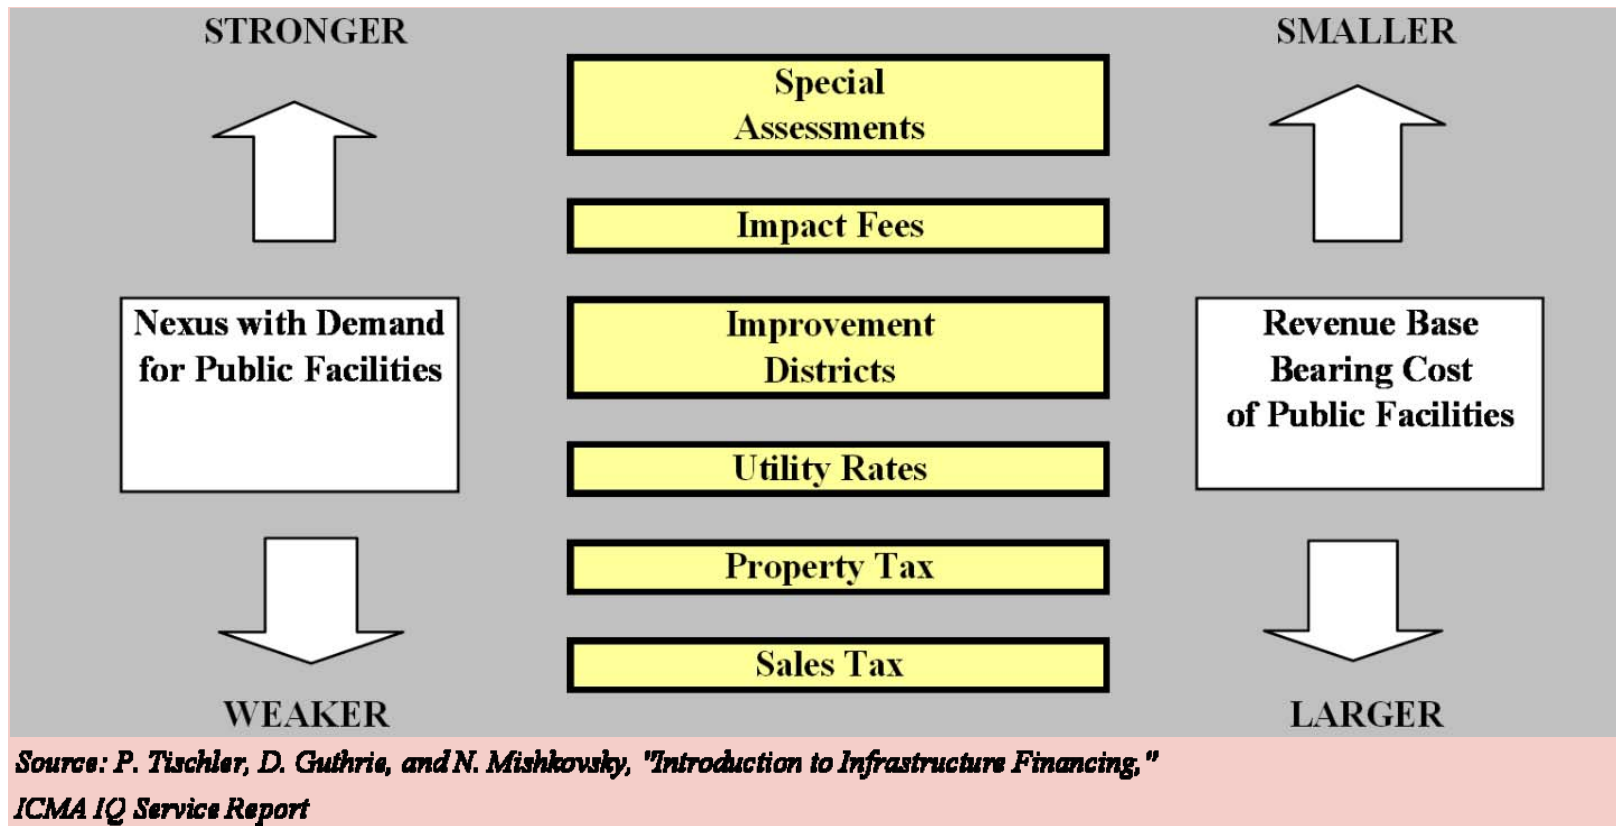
STRONGER

SMALLER

Special Assessments

Impact Fees

Nexus with Demand for Public Facilities

Improvement Districts

Revenue Base Bearing Cost of Public Facilities

Utility Rates

Property Tax

Sales Tax

WEAKER

LARGER

Source: P. Tischler, D. Guthrie, and N. Mishkovsky, "Introduction to Infrastructure Financing," ICMA IQ Service Report